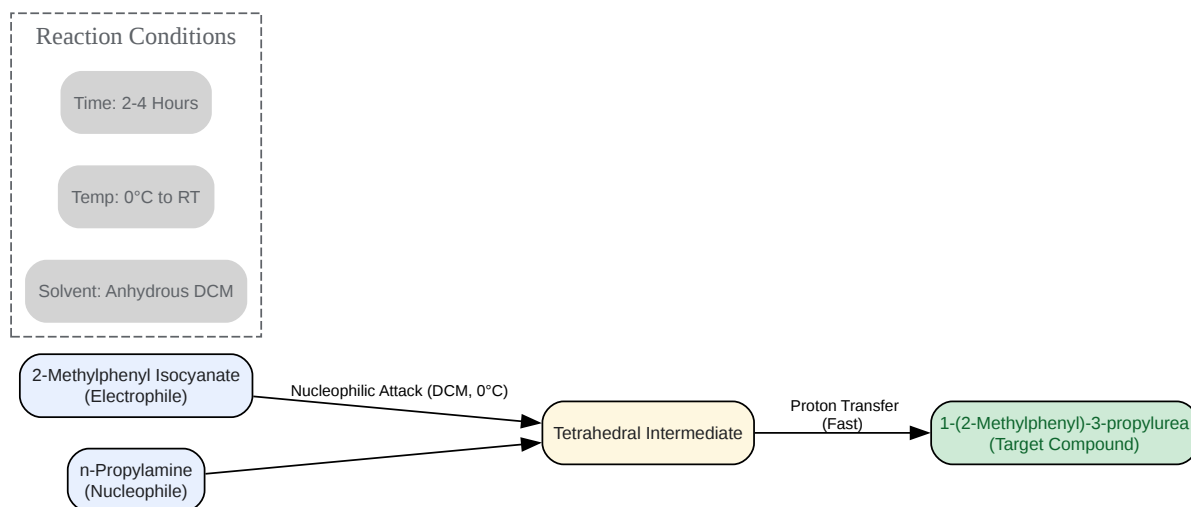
Reaction Conditions

Time: 2-4 Hours

Temp: 0°C to RT

Solvent: Anhydrous DCM

2-Methylphenyl Isocyanate
(Electrophile)

Nucleophilic Attack (DCM, 0°C)

n-Propylamine
(Nucleophile)

Tetrahedral Intermediate

Proton Transfer
(Fast)

1-(2-Methylphenyl)-3-propylurea
(Target Compound)